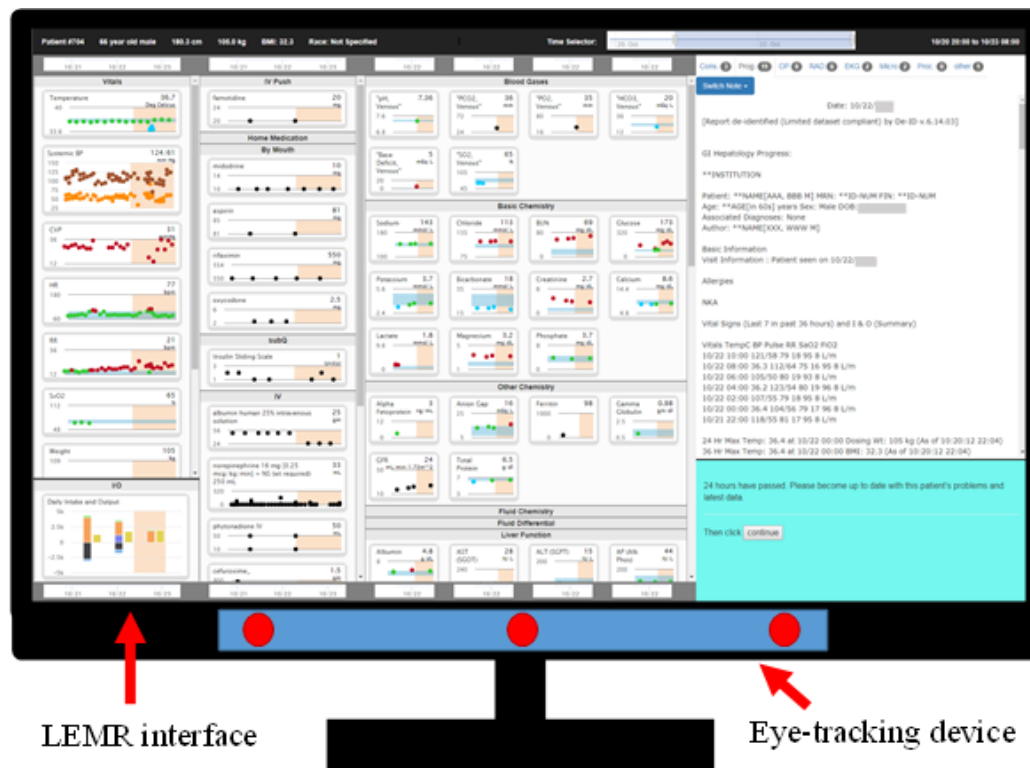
Patient #704 66 year old male 180.3 cm 105.0 kg BMI: 32.3 Race: Not Specified

Time Selector:

10/20 20:00 to 10/22 08:00

Vitals

Temperature 36.7 Deg Celsius

Systemic BP 124/61

CVP 11

HR 77

RR 21

SaO2 65

Weight 105

I/O

Daily Intake and Output

IV Push

famotidine 20

Home Medication

By Mouth

midodrine 10

aspirin 81

rifaximin 550

oxycodone 2.5

subQ

Insulin Sliding Scale 1

IV

albumin human 25% intravenous solution 25

norepinephrine 16 mg (0.25 mcg/kg/min) + NS (wt required) 250 mL 33

phytonadione IV 50

cefuroxime 1.5

Blood Gases

"pH, Venous" 7.36

"PCO2, Venous" 36

"PO2, Venous" 35

"HCO3, Venous" 20

"Base Deficit, Venous" 5

"SO2, Venous" 65

Basic Chemistry

Sodium 143

Chloride 113

BUN 69

Glucose 173

Potassium 3.7

Bicarbonate 18

Creatinine 2.7

Calcium 8.6

Lactate 1.8

Magnesium 3.2

Phosphate 3.7

Other Chemistry

Alpha Fetoprotein 3

Anion Gap 16

Ferritin 98

Gamma Globulin 0.88

GFR 24

Total Protein 6.5

Fluid Chemistry

Fluid Differential

Liver Function

Albumin 4.8

AST (SGOT) 28

ALT (SGPT) 15

AP (Alk Phos) 44

Cons Prog CP RAD EKG Micro Proc other

Switch Note

Date: 10/22/

[Report de-identified (Limited dataset compliant) by De-ID v.6.14.03]

GI Hepatology Progress:

**INSTITUTION

Patient: **NAME[AAA, BBB M] MRN: **ID-NUM FIN: **ID-NUM
Age: **AGE[in 60s] years Sex: Male DOB:
Associated Diagnoses: None
Author: **NAME[XXX, WWW M]

Basic Information
Visit Information : Patient seen on 10/22/

Allergies

NKA

Vital Signs (Last 7 in past 36 hours) and I & O (Summary)

Vitals TempC BP Pulse RR SaO2 FiO2
10/22 10:00 121/58 79 18 95 8 L/m
10/22 08:00 36.3 112/64 75 16 95 8 L/m
10/22 06:00 105/50 80 19 93 8 L/m
10/22 04:00 36.2 123/54 80 19 96 8 L/m
10/22 02:00 107/55 79 18 95 8 L/m
10/22 00:00 36.4 104/56 79 17 96 8 L/m
10/21 22:00 118/55 81 17 95 8 L/m

24 Hr Max Temp: 36.4 at 10/22 00:00 Dosing Wt: 105 kg (As of 10:20:12 22:04)
36 Hr Max Temp: 36.4 at 10/22 00:00 BMI: 32.3 (As of 10:20:12 22:04)

24 hours have passed. Please become up to date with this patient's problems and latest data.

Then click continue

LEMR interface

Eye-tracking device